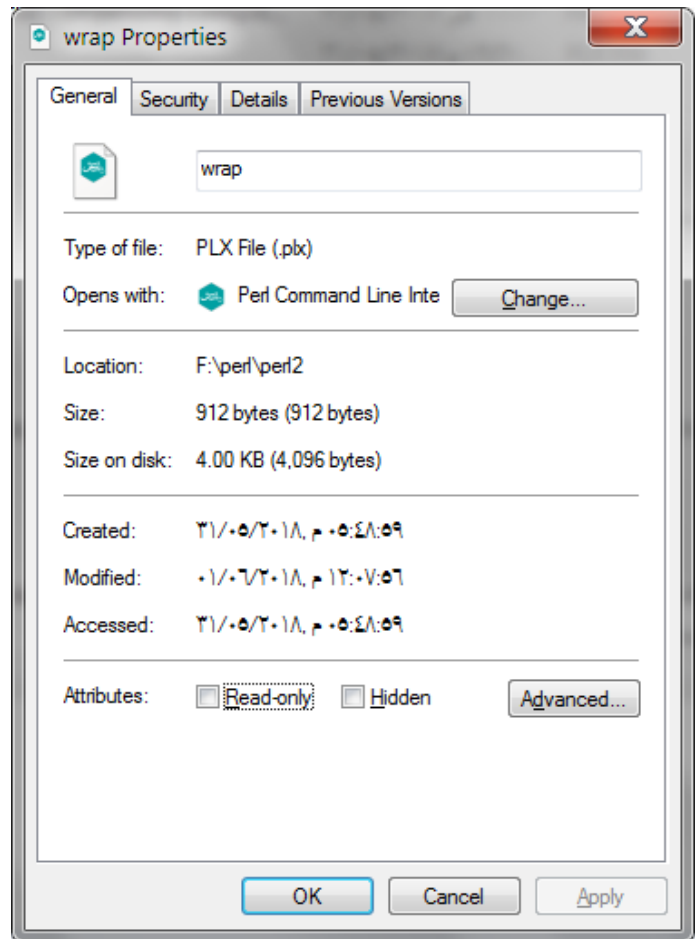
wrap Properties

General | Security | Details | Previous Versions

wrap

Type of file: PLX File (.plx)

Opens with: Perl Command Line Inte Change...

Location: F:\perl\perl2

Size: 912 bytes (912 bytes)

Size on disk: 4.00 KB (4,096 bytes)

Created: ٣١/٠٥/٢٠١٨, ٠٥:٤٨:٥٩ م

Modified: ٠١/٠٦/٢٠١٨, ١٢:٠٧:٥٦ م

Accessed: ٣١/٠٥/٢٠١٨, ٠٥:٤٨:٥٩ م

Attributes: Read-only Hidden Advanced...

OK Cancel Apply